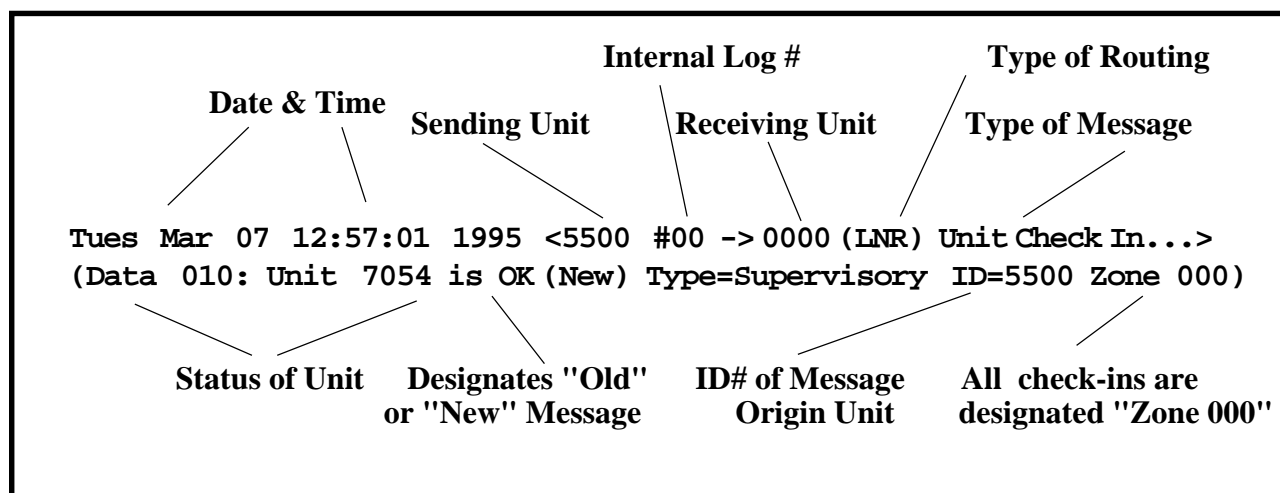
Internal Log #

Type of Routing

Date & Time

Sending Unit

Receiving Unit

Type of Message

Tues Mar 07 12:57:01 1995 <5500 #00 -> 0000 (LNR) Unit Check In...>
(Data 010: Unit 7054 is OK (New) Type=Supervisory ID=5500 Zone 000)

Status of Unit

Designates "Old" or "New" Message

ID# of Message Origin Unit

All check-ins are designated "Zone 000"